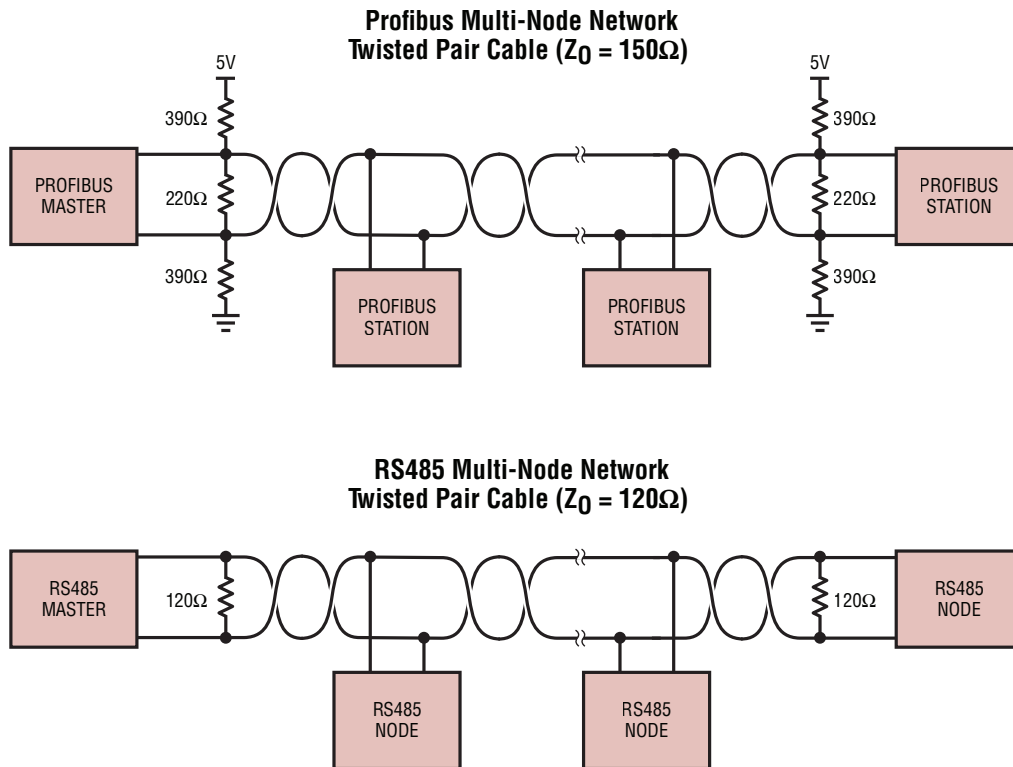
Profibus Multi-Node Network
Twisted Pair Cable ($Z_O = 150\Omega$)

5V

390Ω

PROFIBUS MASTER

220Ω

390Ω

PROFIBUS STATION

PROFIBUS STATION

5V

390Ω

220Ω

PROFIBUS STATION

390Ω

RS485 Multi-Node Network
Twisted Pair Cable ($Z_O = 120\Omega$)

RS485 MASTER

120Ω

RS485 NODE

RS485 NODE

120Ω

RS485 NODE